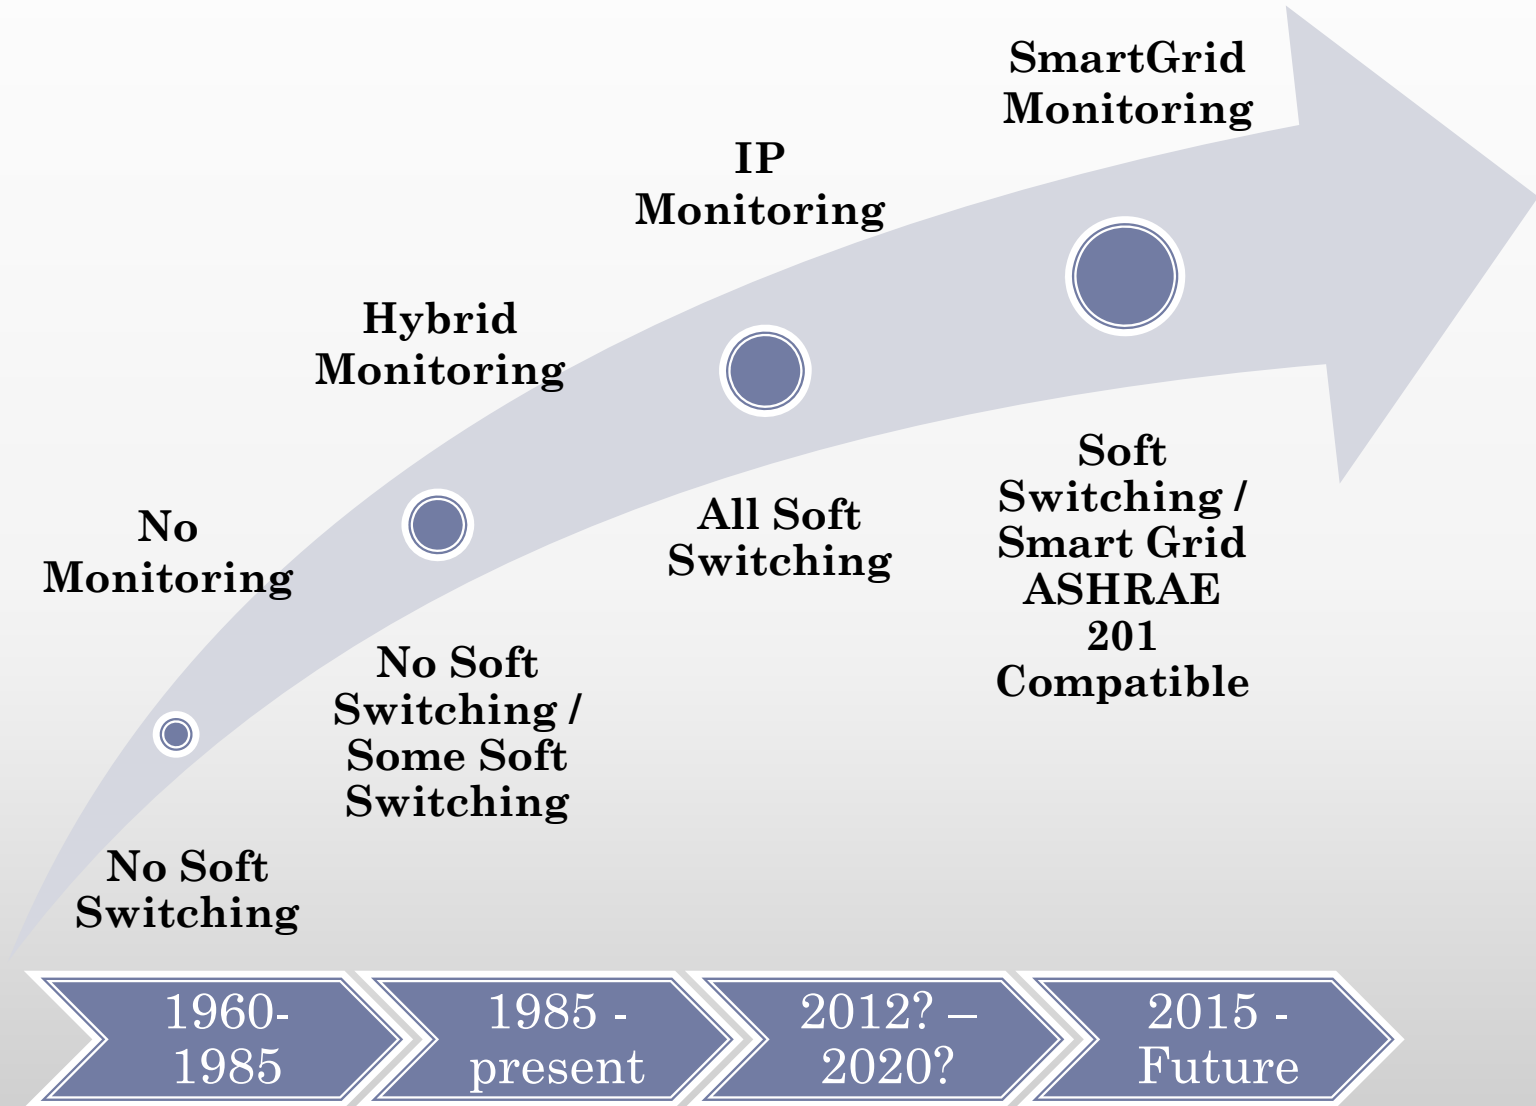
SmartGrid Monitoring

IP Monitoring

Hybrid Monitoring

No Monitoring

No Soft Switching

No Soft Switching / Some Soft Switching

All Soft Switching

Soft Switching / Smart Grid ASHRAE 201 Compatible

1960-1985

1985 - present

2012? – 2020?

2015 - Future